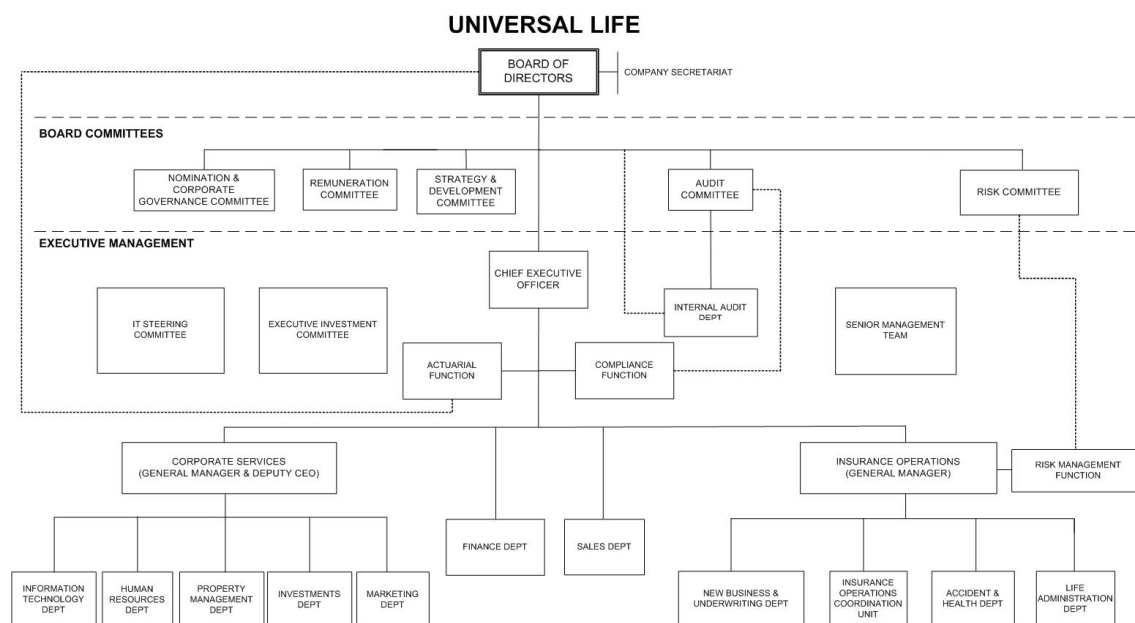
UNIVERSAL LIFE

BOARD OF DIRECTORS

COMPANY SECRETARIAT

BOARD COMMITTEES

NOMINATION & CORPORATE GOVERNANCE COMMITTEE

REMUNERATION COMMITTEE

STRATEGY & DEVELOPMENT COMMITTEE

AUDIT COMMITTEE

RISK COMMITTEE

EXECUTIVE MANAGEMENT

CHIEF EXECUTIVE OFFICER

IT STEERING COMMITTEE

EXECUTIVE INVESTMENT COMMITTEE

INTERNAL AUDIT DEPT

SENIOR MANAGEMENT TEAM

ACTUARIAL FUNCTION

COMPLIANCE FUNCTION

CORPORATE SERVICES (GENERAL MANAGER & DEPUTY CEO)

INSURANCE OPERATIONS (GENERAL MANAGER)

RISK MANAGEMENT FUNCTION

FINANCE DEPT

SALES DEPT

INFORMATION TECHNOLOGY DEPT

HUMAN RESOURCES DEPT

PROPERTY MANAGEMENT DEPT

INVESTMENTS DEPT

MARKETING DEPT

NEW BUSINESS & UNDERWRITING DEPT

INSURANCE OPERATIONS COORDINATION UNIT

ACCIDENT & HEALTH DEPT

LIFE ADMINISTRATION DEPT